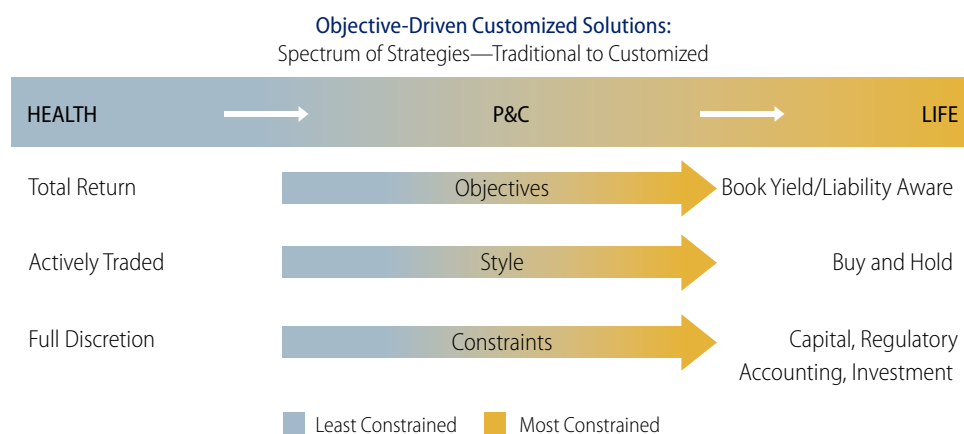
Objective-Driven Customized Solutions:
Spectrum of Strategies—Traditional to Customized

HEALTH P&C LIFE

Total Return Objectives Book Yield/Liability Aware

Actively Traded Style Buy and Hold

Full Discretion Constraints Capital, Regulatory Accounting, Investment

Least Constrained Most Constrained